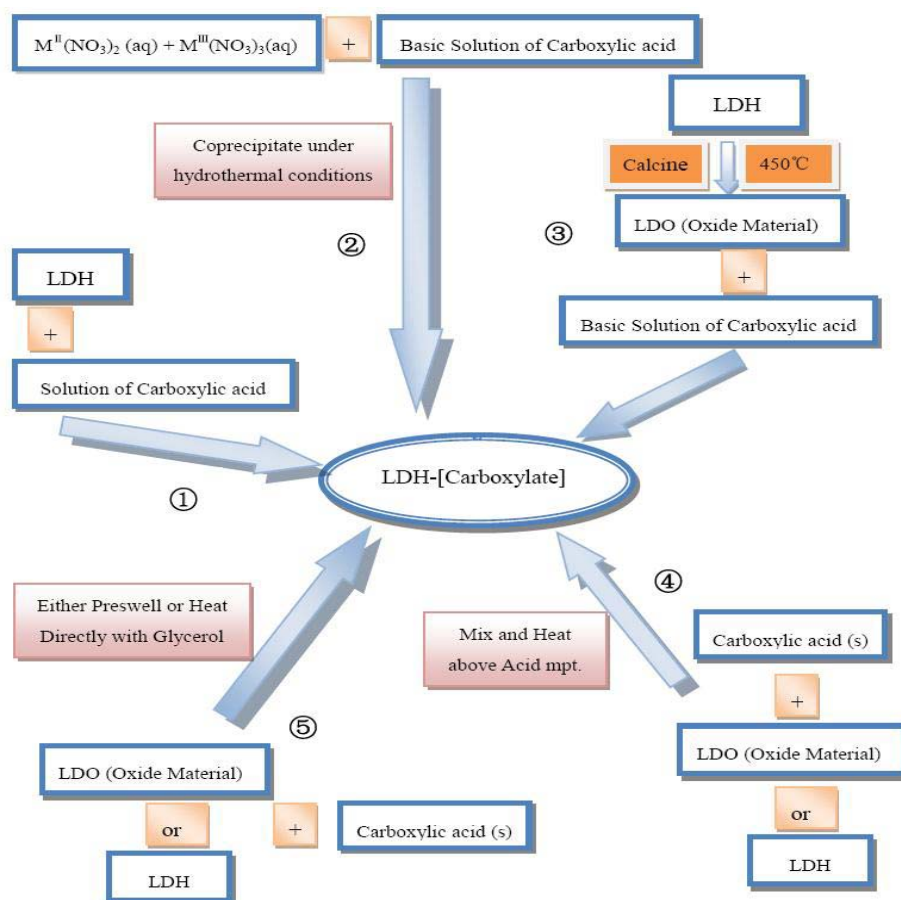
$M^{II}(NO_3)_2$ (aq) + $M^{III}(NO_3)_3$(aq)

+

Basic Solution of Carboxylic acid

Coprecipitate under hydrothermal conditions

②

LDH

Calcine

450℃

③

LDO (Oxide Material)

+

Basic Solution of Carboxylic acid

LDH

+

Solution of Carboxylic acid

LDH-[Carboxylate]

①

④

Either Preswell or Heat Directly with Glycerol

Mix and Heat above Acid mpt.

Carboxylic acid (s)

+

LDO (Oxide Material)

or

LDH

⑤

LDO (Oxide Material)

or

+

Carboxylic acid (s)

LDH